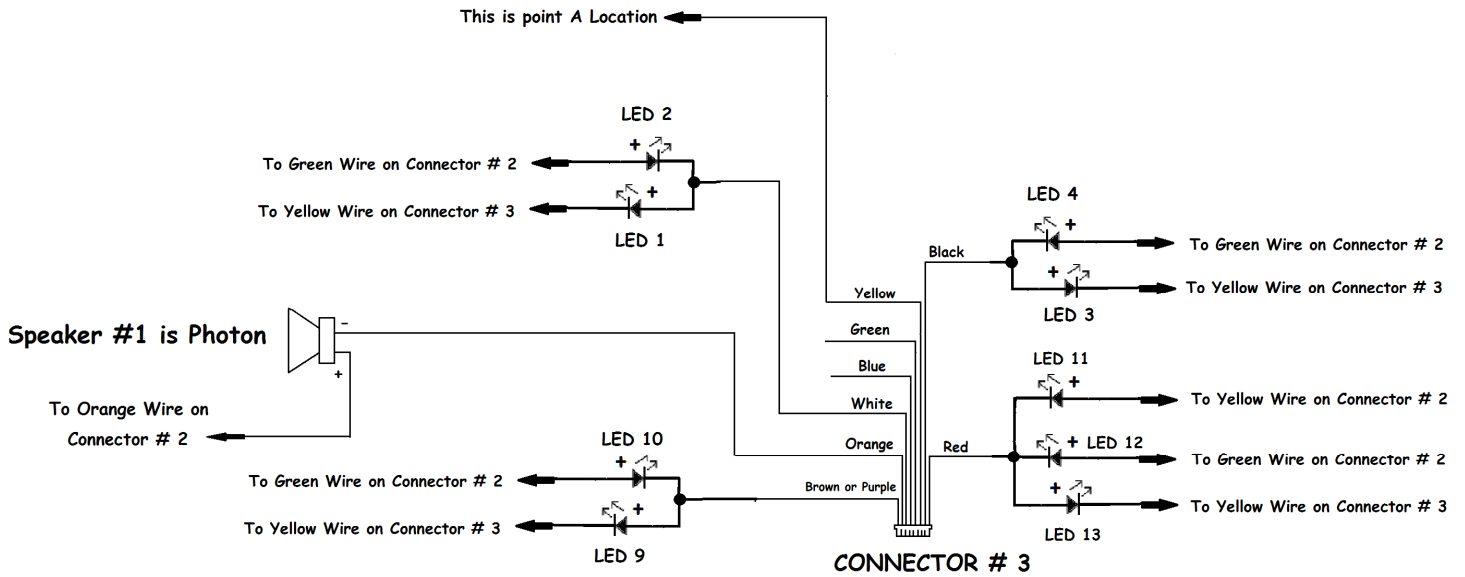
This is point A Location

LED 2

+

To Green Wire on Connector # 2

+

To Yellow Wire on Connector # 3

LED 1

LED 4

Black

+

To Green Wire on Connector # 2

+

To Yellow Wire on Connector # 3

LED 3

Yellow

Speaker #1 is Photon

-

+

Green

Blue

To Orange Wire on Connector # 2

White

LED 11

+

To Yellow Wire on Connector # 2

+ LED 12

To Green Wire on Connector # 2

+

To Yellow Wire on Connector # 3

LED 13

Orange

Red

LED 10

+

To Green Wire on Connector # 2

Brown or Purple

+

To Yellow Wire on Connector # 3

LED 9

CONNECTOR # 3